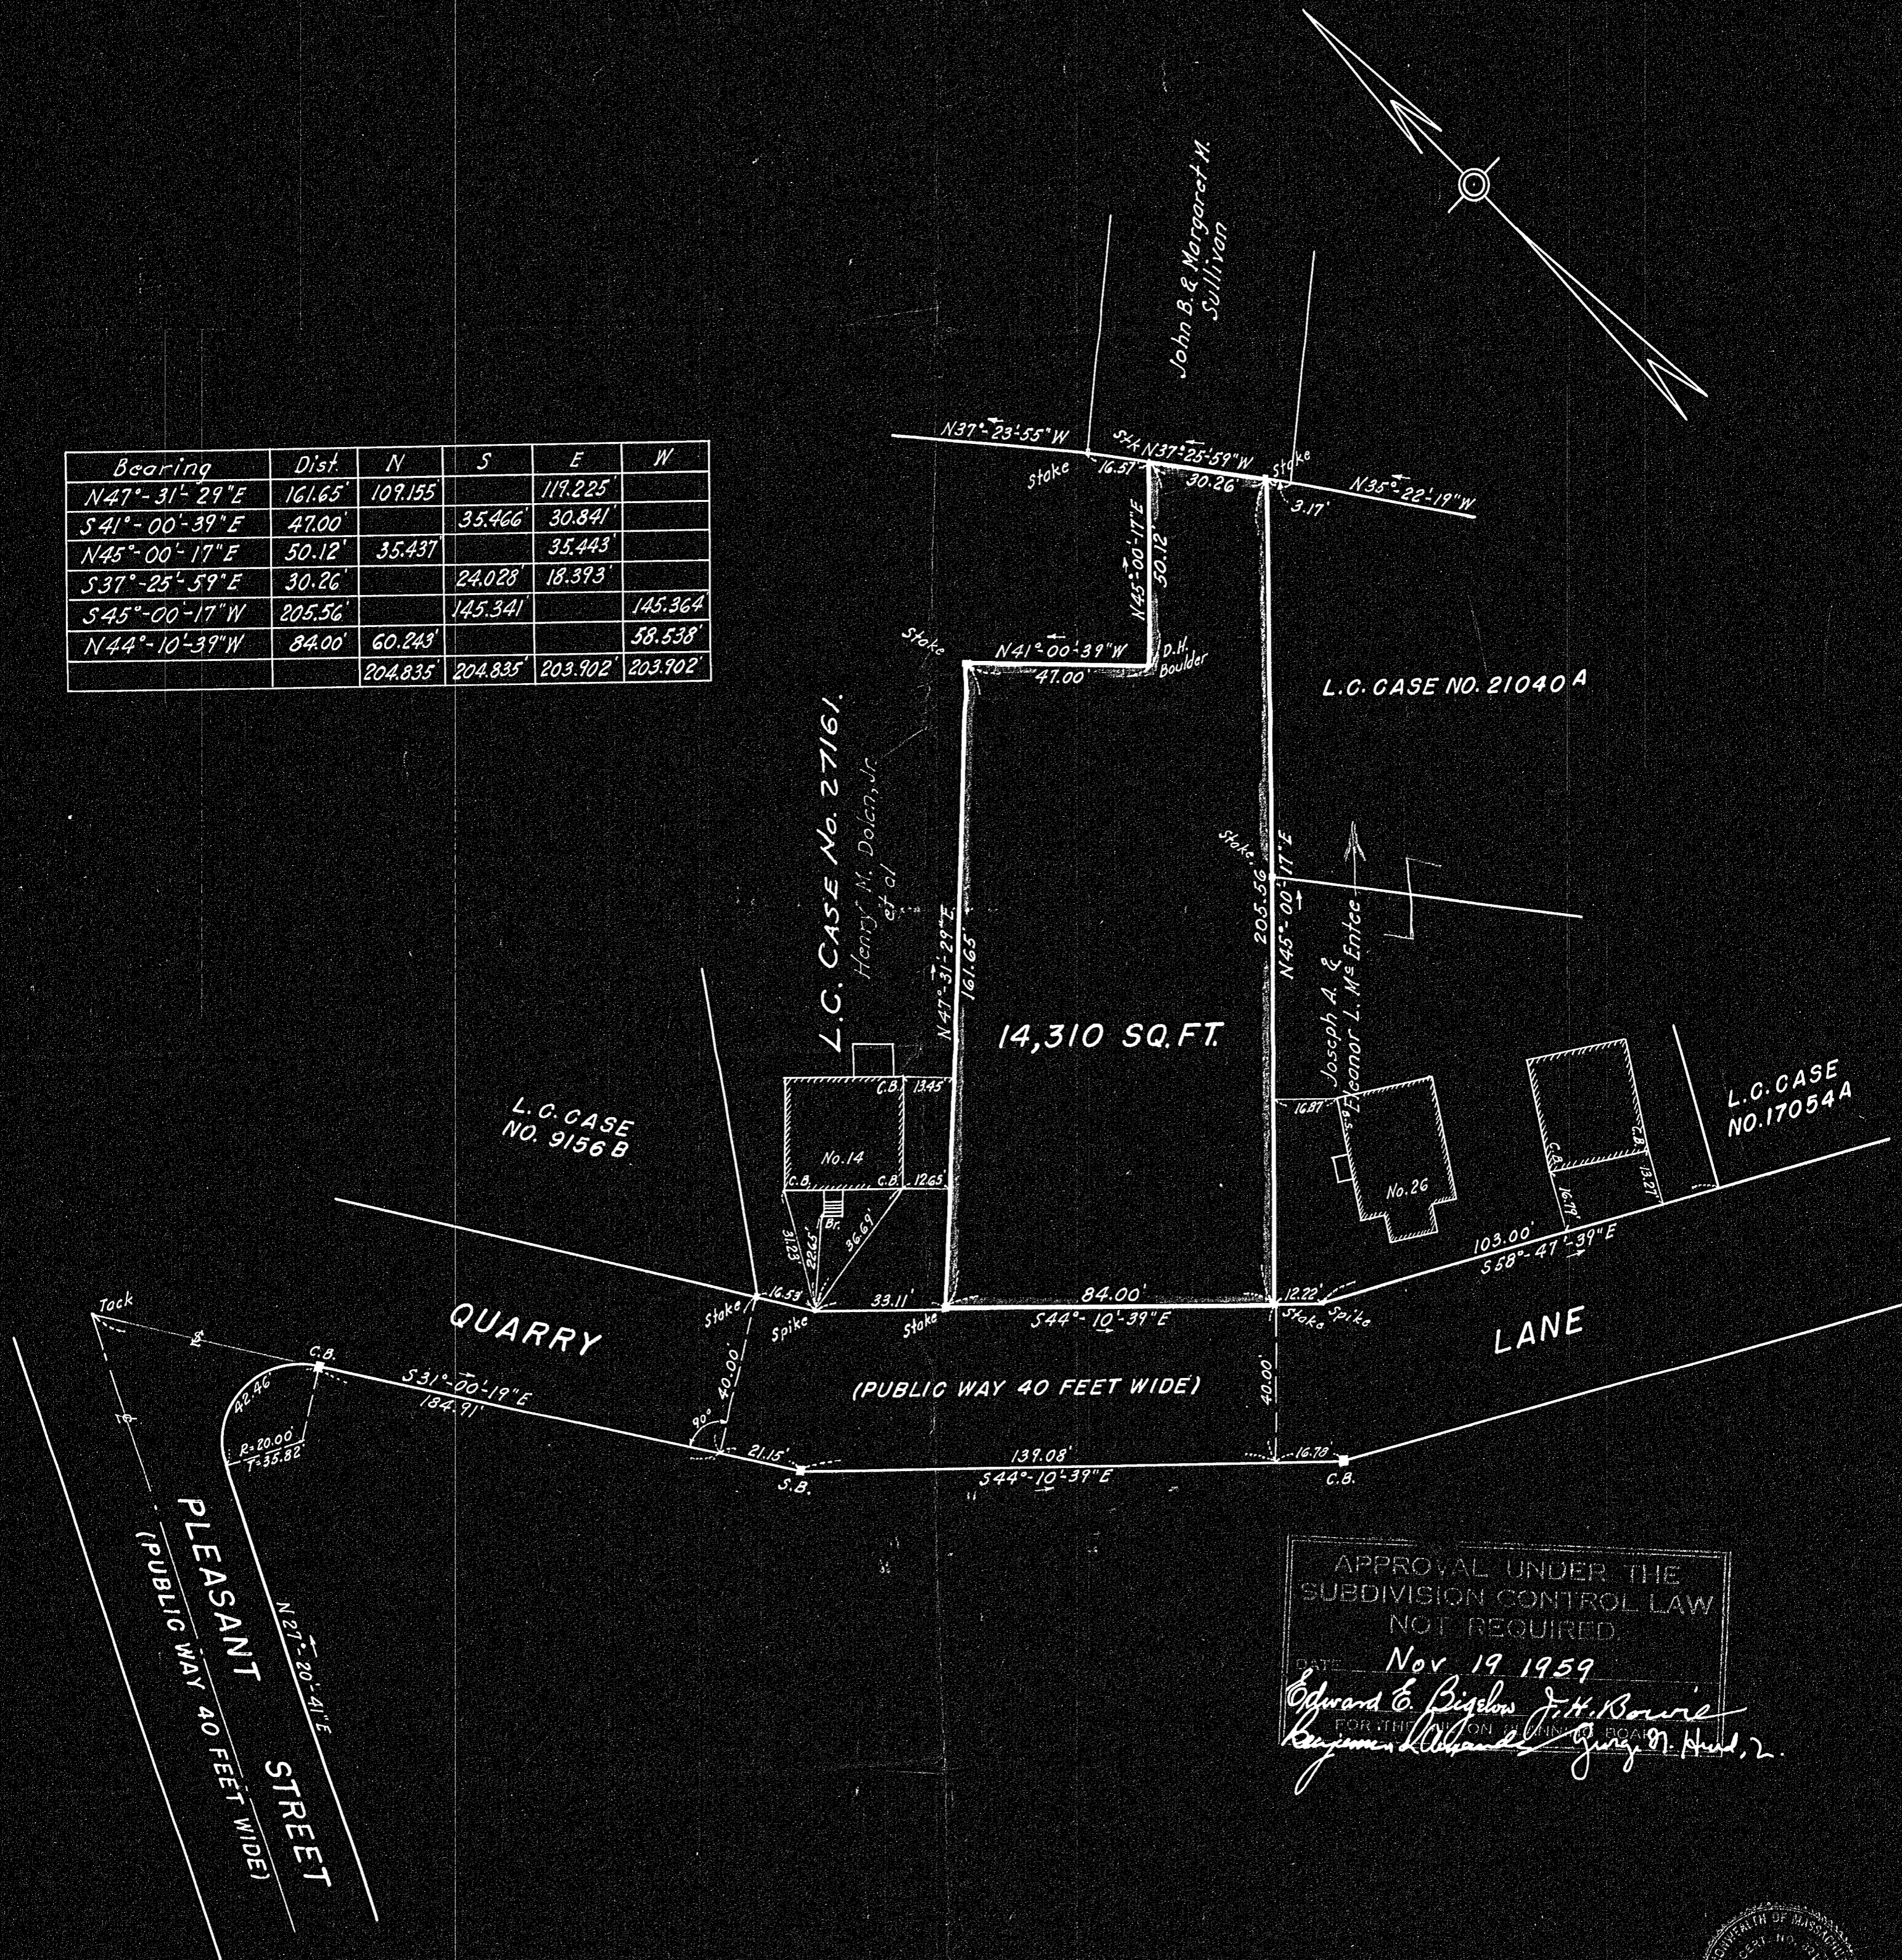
| Bearing | Dist. | N | S | E | W |
|---|---|---|---|---|---|
| N47°-31'-29"E | 161.65' | 109.155 | | 119.225' | |
| S41°-00'-39"E | 47.00' | | 35.466' | 30.841' | |
| N45°-00'-17"E | 50.12' | 35.437 | | 35.443' | |
| S37°-25'-59"E | 30.26' | | 24.028' | 18.393' | |
| S45°-00'-17"W | 205.56' | | 145.341' | | 145.364 |
| N44°-10'-39"W | 84.00' | 60.243' | | | 58.538' |
| | | 204.835' | 204.835' | 203.902' | 203.902' |

John B. & Margaret M. Sullivan

N37°-23'-55"W
Stake 16.57' Stk N37°-25'-59"W 30.26' Stake 3.17' N35°-22'-19"W

N45°-00'-17"E 50.12

Stake N41°-00'-39"W 47.00' D.H. Boulder

L.C. CASE NO. 21040 A

L.C. CASE No. 27161.
Henry M. Dolan, Jr. et al

N47°-31'-29"E 161.65'

14,310 SQ.FT.

Stake 205.56' N45°-00'-17"E

Joseph A. & Eleanor L. McEntee

L.C. CASE NO. 9156 B

L.C. CASE NO. 17054A

C.B. 13.45' No. 14 C.B. C.B. 12.65' Br. 31.23 22.65' 36.69'

16.87' 6.5' No. 26

C.B. C.B. 16.77' 13.27'

103.00' S58°-47'-39"E

QUARRY LANE

Stake 16.53 Spike 33.11' Stake 84.00' S44°-10'-39"E 12.22' Stake Spike

(PUBLIC WAY 40 FEET WIDE)

90° 40.00' 40.00'

Tack C.B. 42.46 R=20.00' T=35.82 S31°-00'-19"E 184.91'

21.15' S.B. 139.08' S44°-10'-39"E 16.78 C.B.

PLEASANT STREET
(PUBLIC WAY 40 FEET WIDE)
N27°-20'-41"E

APPROVAL UNDER THE SUBDIVISION CONTROL LAW NOT REQUIRED.
DATE Nov 19 1959
Edward E. Bigelow J. H. Bowie
FOR THE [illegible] PLANNING BOARD
Benjamin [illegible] George N. Hurd, Jr.

COMMONWEALTH OF MASSACHUSETTS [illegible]